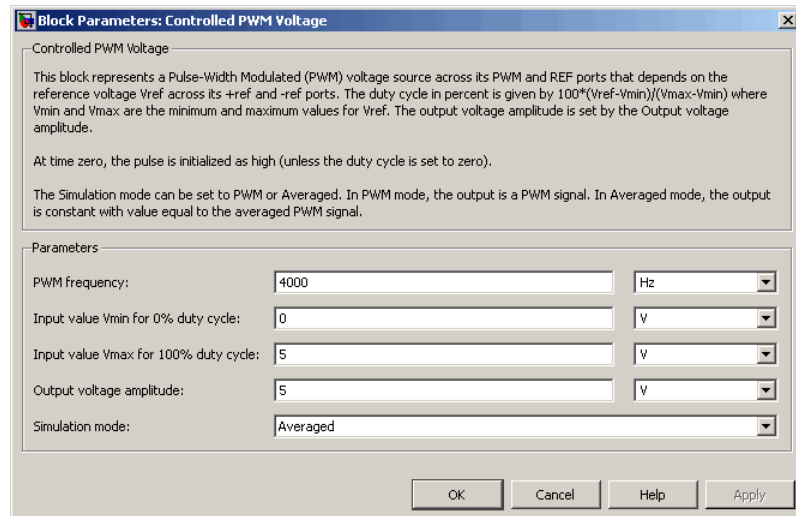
Block Parameters: Controlled PWM Voltage

Controlled PWM Voltage

This block represents a Pulse-Width Modulated (PWM) voltage source across its PWM and REF ports that depends on the reference voltage Vref across its +ref and -ref ports. The duty cycle in percent is given by 100*(Vref-Vmin)/(Vmax-Vmin) where Vmin and Vmax are the minimum and maximum values for Vref. The output voltage amplitude is set by the Output voltage amplitude.

At time zero, the pulse is initialized as high (unless the duty cycle is set to zero).

The Simulation mode can be set to PWM or Averaged. In PWM mode, the output is a PWM signal. In Averaged mode, the output is constant with value equal to the averaged PWM signal.

Parameters

PWM frequency: 4000 Hz

Input value Vmin for 0% duty cycle: 0 V

Input value Vmax for 100% duty cycle: 5 V

Output voltage amplitude: 5 V

Simulation mode: Averaged

OK Cancel Help Apply